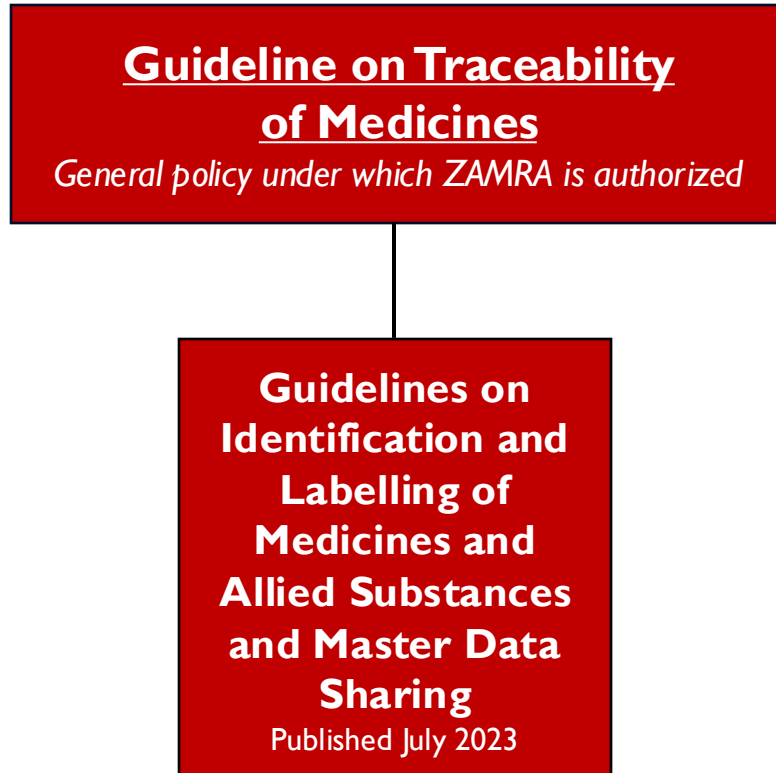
Guideline on Traceability of Medicines
General policy under which ZAMRA is authorized

Guidelines on Identification and Labelling of Medicines and Allied Substances and Master Data Sharing
Published July 2023